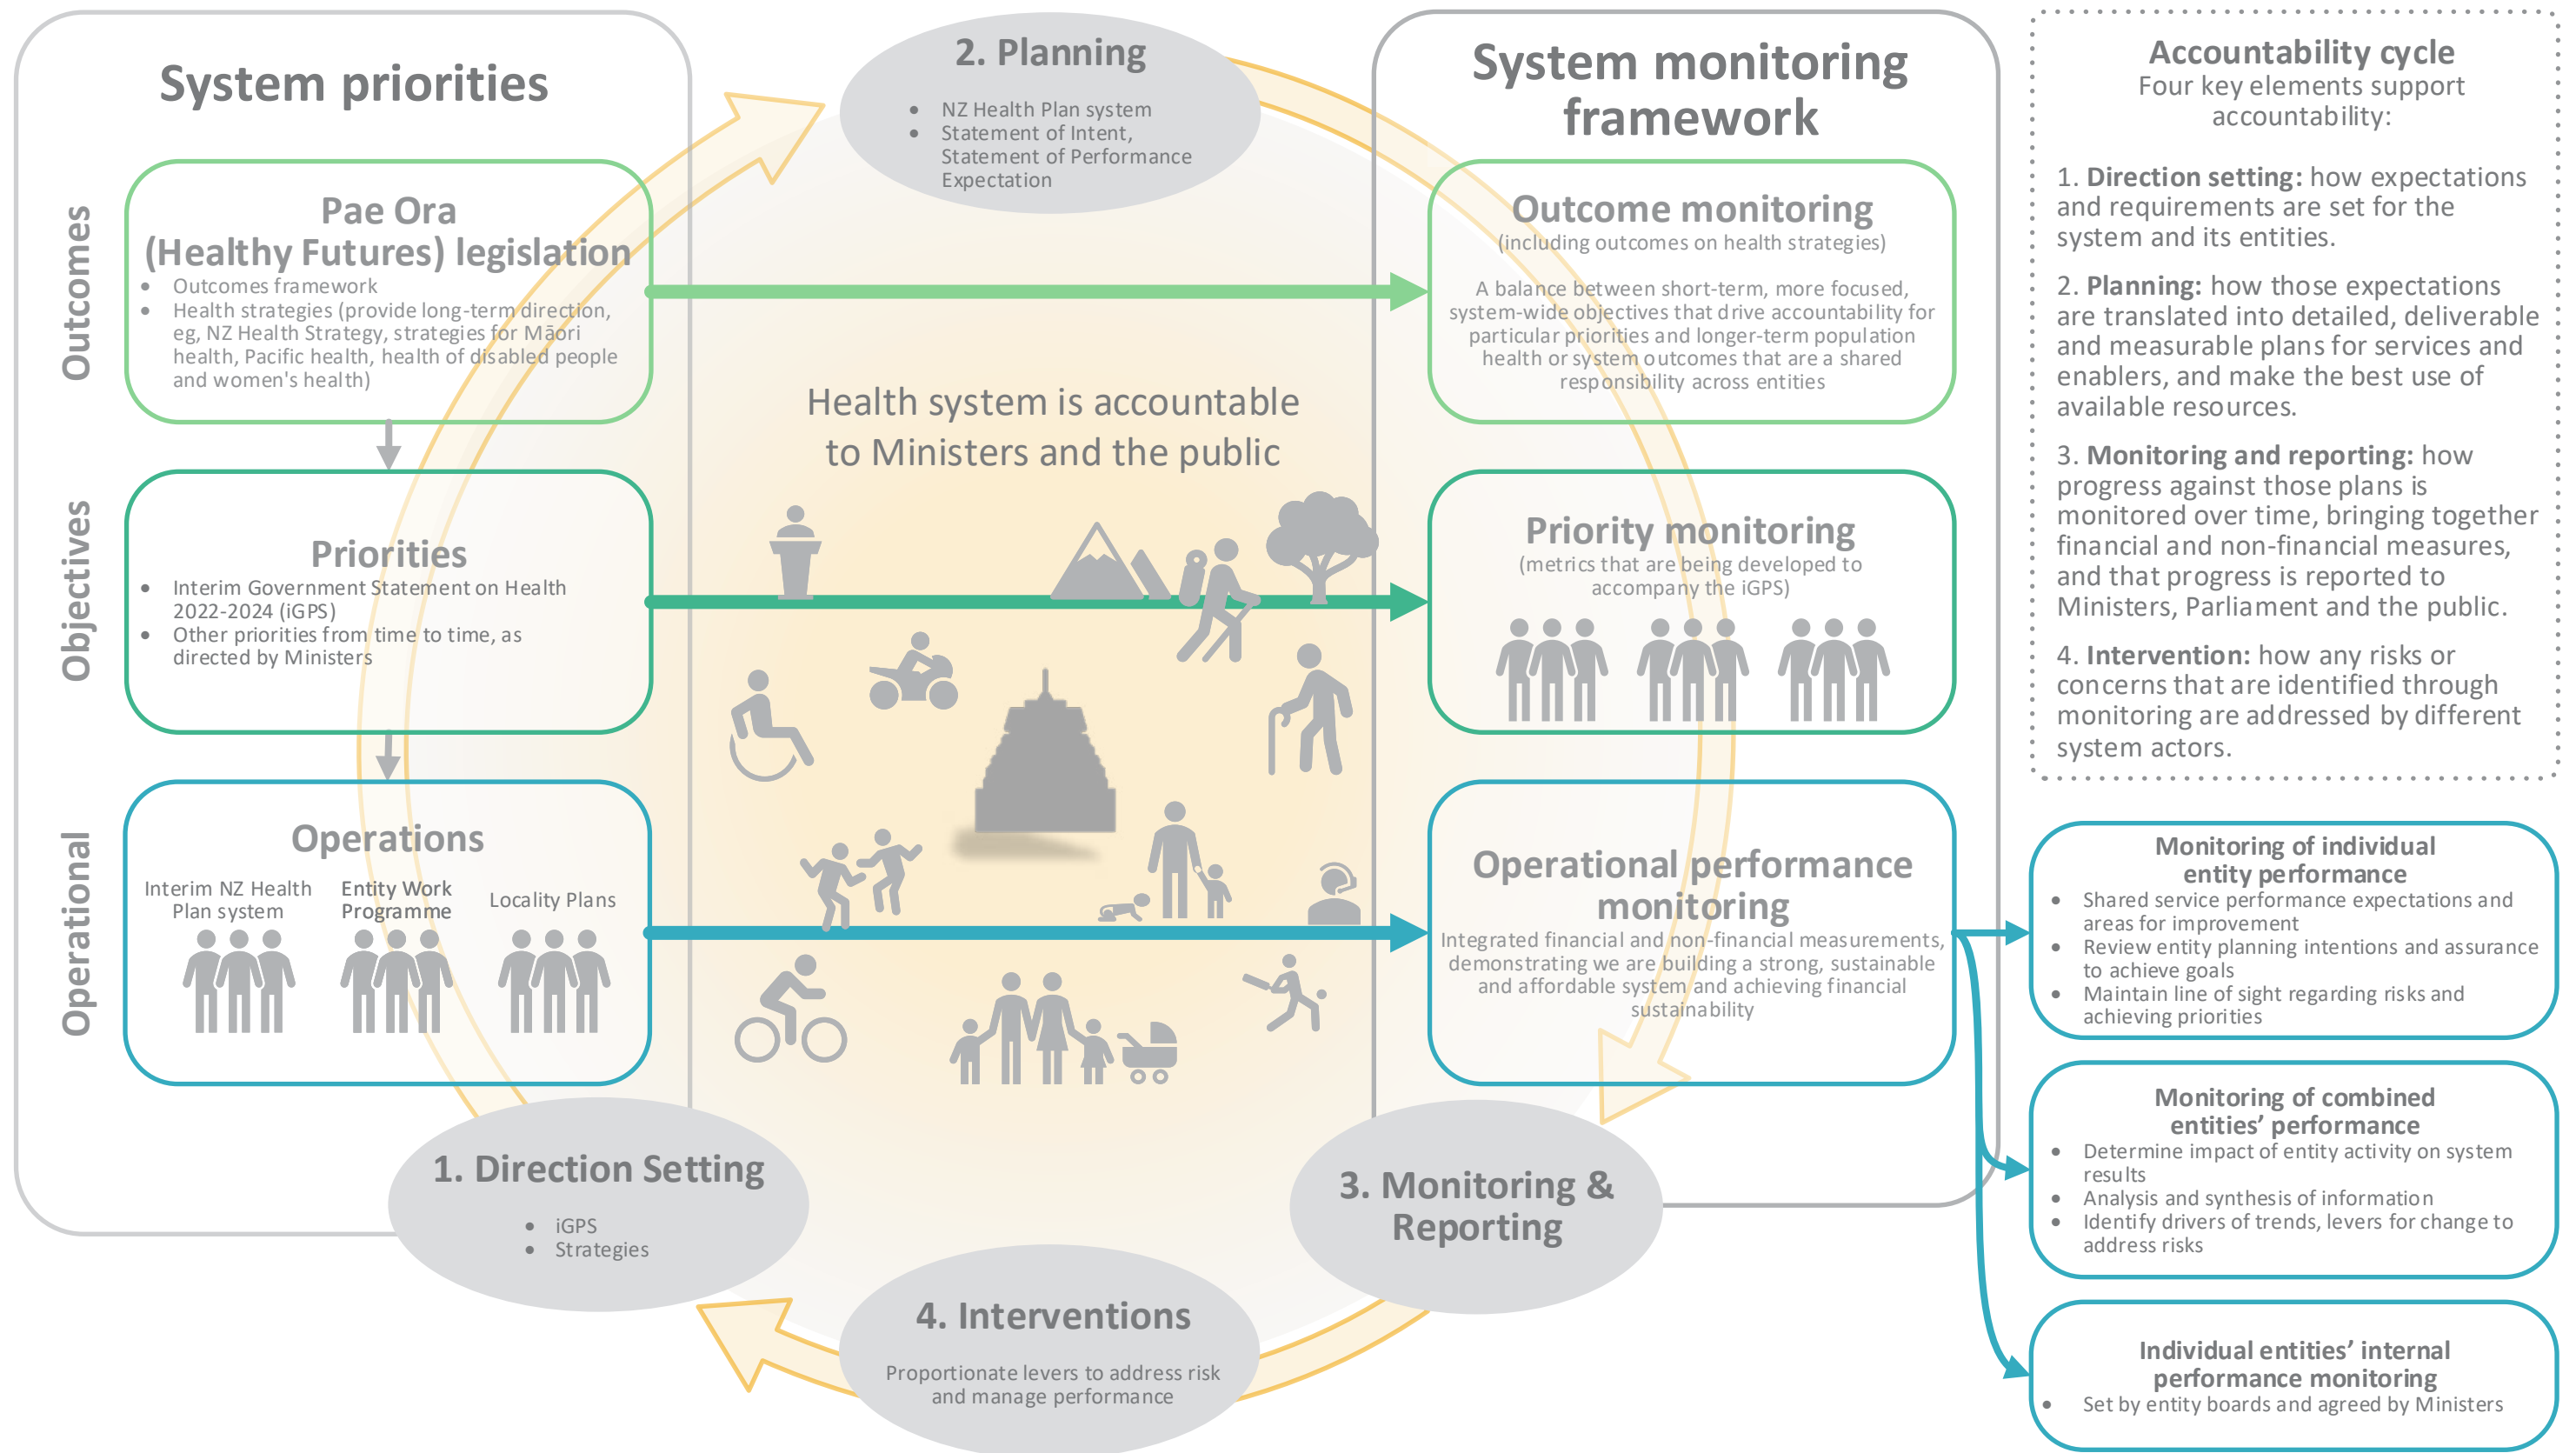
System priorities

Outcomes

Pae Ora (Healthy Futures) legislation

- Outcomes framework
- Health strategies (provide long-term direction, eg, NZ Health Strategy, strategies for Māori health, Pacific health, health of disabled people and women's health)

Objectives

Priorities

- Interim Government Statement on Health 2022-2024 (iGPS)
- Other priorities from time to time, as directed by Ministers

Operational

Operations

Interim NZ Health Plan system

Entity Work Programme

Locality Plans

2. Planning

- NZ Health Plan system
- Statement of Intent, Statement of Performance Expectation

Health system is accountable to Ministers and the public

1. Direction Setting

- iGPS
- Strategies

4. Interventions

Proportionate levers to address risk and manage performance

3. Monitoring & Reporting

System monitoring framework

Outcome monitoring

(including outcomes on health strategies)

A balance between short-term, more focused, system-wide objectives that drive accountability for particular priorities and longer-term population health or system outcomes that are a shared responsibility across entities

Priority monitoring

(metrics that are being developed to accompany the iGPS)

Operational performance monitoring

Integrated financial and non-financial measurements, demonstrating we are building a strong, sustainable and affordable system and achieving financial sustainability

Accountability cycle

Four key elements support accountability:

1. Direction setting: how expectations and requirements are set for the system and its entities.

2. Planning: how those expectations are translated into detailed, deliverable and measurable plans for services and enablers, and make the best use of available resources.

3. Monitoring and reporting: how progress against those plans is monitored over time, bringing together financial and non-financial measures, and that progress is reported to Ministers, Parliament and the public.

4. Intervention: how any risks or concerns that are identified through monitoring are addressed by different system actors.

Monitoring of individual entity performance

- Shared service performance expectations and areas for improvement
- Review entity planning intentions and assurance to achieve goals
- Maintain line of sight regarding risks and achieving priorities

Monitoring of combined entities' performance

- Determine impact of entity activity on system results
- Analysis and synthesis of information
- Identify drivers of trends, levers for change to address risks

Individual entities' internal performance monitoring

- Set by entity boards and agreed by Ministers